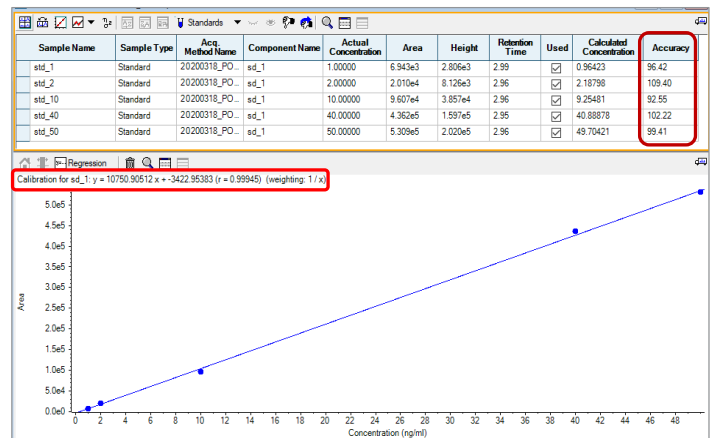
Standards

| Sample Name | Sample Type | Acq. Method Name | Component Name | Actual Concentration | Area | Height | Retention Time | Used | Calculated Concentration | Accuracy |
|---|---|---|---|---|---|---|---|---|---|---|
| std_1 | Standard | 20200318_PO... | sd_1 | 1.00000 | 6.943e3 | 2.806e3 | 2.99 | ☑ | 0.96423 | 96.42 |
| std_2 | Standard | 20200318_PO... | sd_1 | 2.00000 | 2.010e4 | 8.126e3 | 2.96 | ☑ | 2.18798 | 109.40 |
| std_10 | Standard | 20200318_PO... | sd_1 | 10.00000 | 9.607e4 | 3.857e4 | 2.96 | ☑ | 9.25481 | 92.55 |
| std_40 | Standard | 20200318_PO... | sd_1 | 40.00000 | 4.362e5 | 1.597e5 | 2.95 | ☑ | 40.88878 | 102.22 |
| std_50 | Standard | 20200318_PO... | sd_1 | 50.00000 | 5.309e5 | 2.020e5 | 2.96 | ☑ | 49.70421 | 99.41 |

Regression

Calibration for sd_1: y = 10750.90512 x + -3422.95383 (r = 0.99945) (weighting: 1 / x)

Area

5.0e5
4.5e5
4.0e5
3.5e5
3.0e5
2.5e5
2.0e5
1.5e5
1.0e5
5.0e4
0.0e0

0 2 4 6 8 10 12 14 16 18 20 22 24 26 28 30 32 34 36 38 40 42 44 46 48

Concentration (ng/ml)